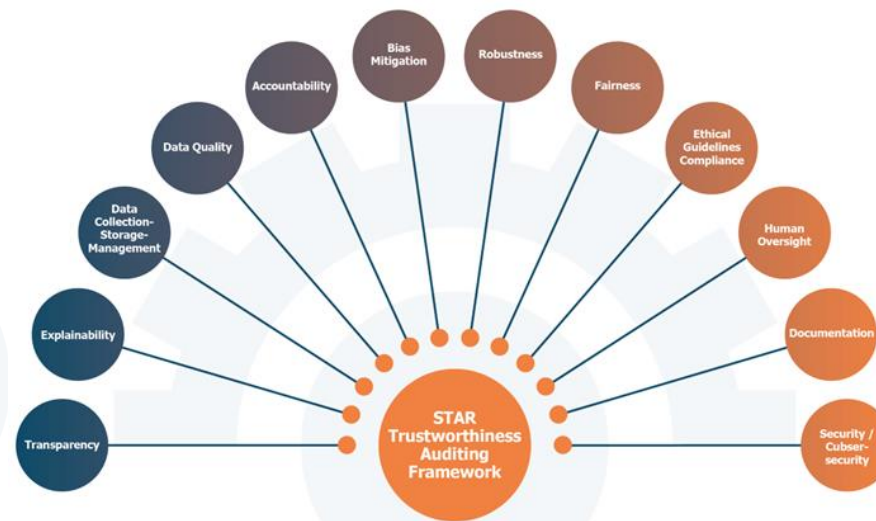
Transparency

Explainability

Data Collection-Storage-Management

Data Quality

Accountability

Bias Mitigation

Robustness

Fairness

Ethical Guidelines Compliance

Human Oversight

Documentation

Security / Cubser-security

STAR Trustworthiness Auditing Framework